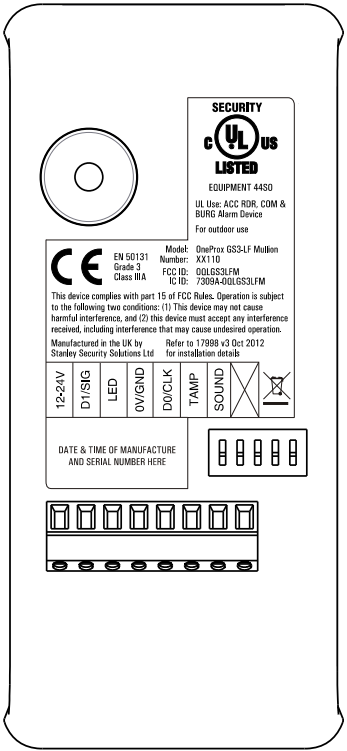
SECURITY
C UL US
LISTED
EQUIPMENT 44S0

UL Use: ACC RDR, COM & BURG Alarm Device

For outdoor use

CE EN 50131 Grade 3 Class IIIA

Model: OneProx GS3-LF Mullion
Number: XX110
FCC ID: OQLGS3LFM
IC ID: 7309A-OQLGS3LFM

This device complies with part 15 of FCC Rules. Operation is subject to the following two conditions: (1) This device may not cause harmful interference, and (2) this device must accept any interference received, including interference that may cause undesired operation.

Manufactured in the UK by Stanley Security Solutions Ltd

Refer to 17998 v3 Oct 2012 for installation details

| 12-24V | D1/SIG | LED | 0V/GND | D0/CLK | TAMP | SOUND |
|---|---|---|---|---|---|---|

DATE & TIME OF MANUFACTURE AND SERIAL NUMBER HERE